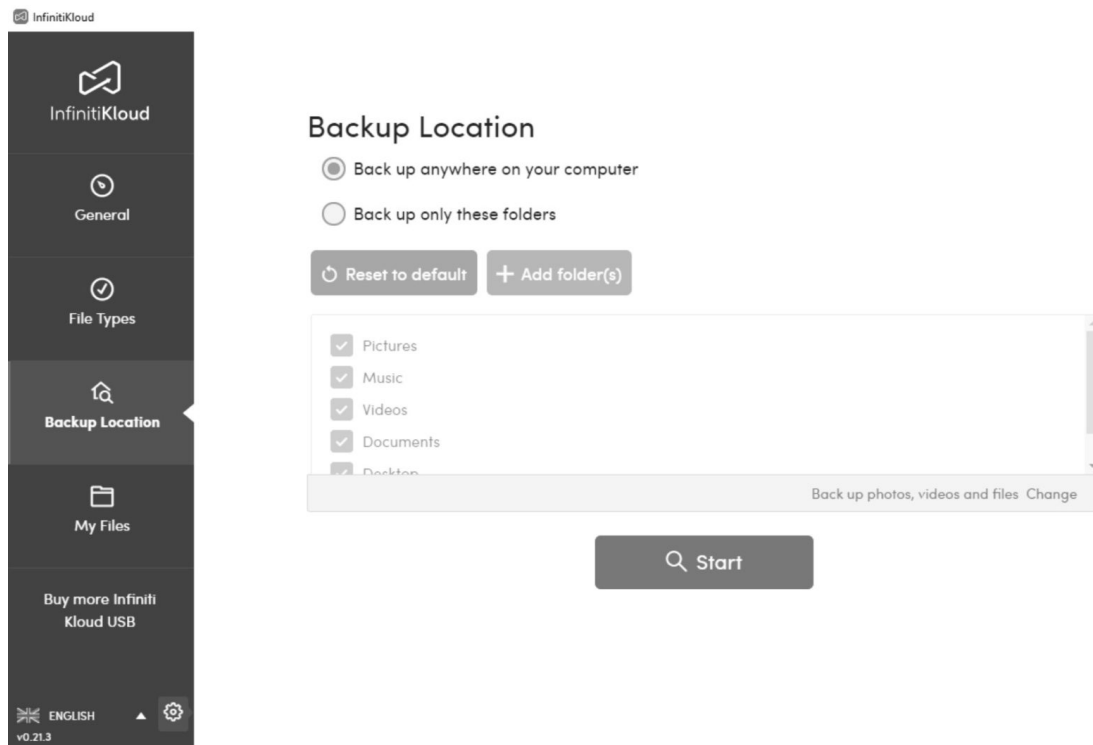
InfinitiKloud

InfinitiKloud

General

File Types

Backup Location

My Files

Buy more Infiniti Kloud USB

ENGLISH

v0.21.3

Backup Location

Back up anywhere on your computer

Back up only these folders

Reset to default

+ Add folder(s)

Pictures

Music

Videos

Documents

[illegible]

Back up photos, videos and files Change

Start